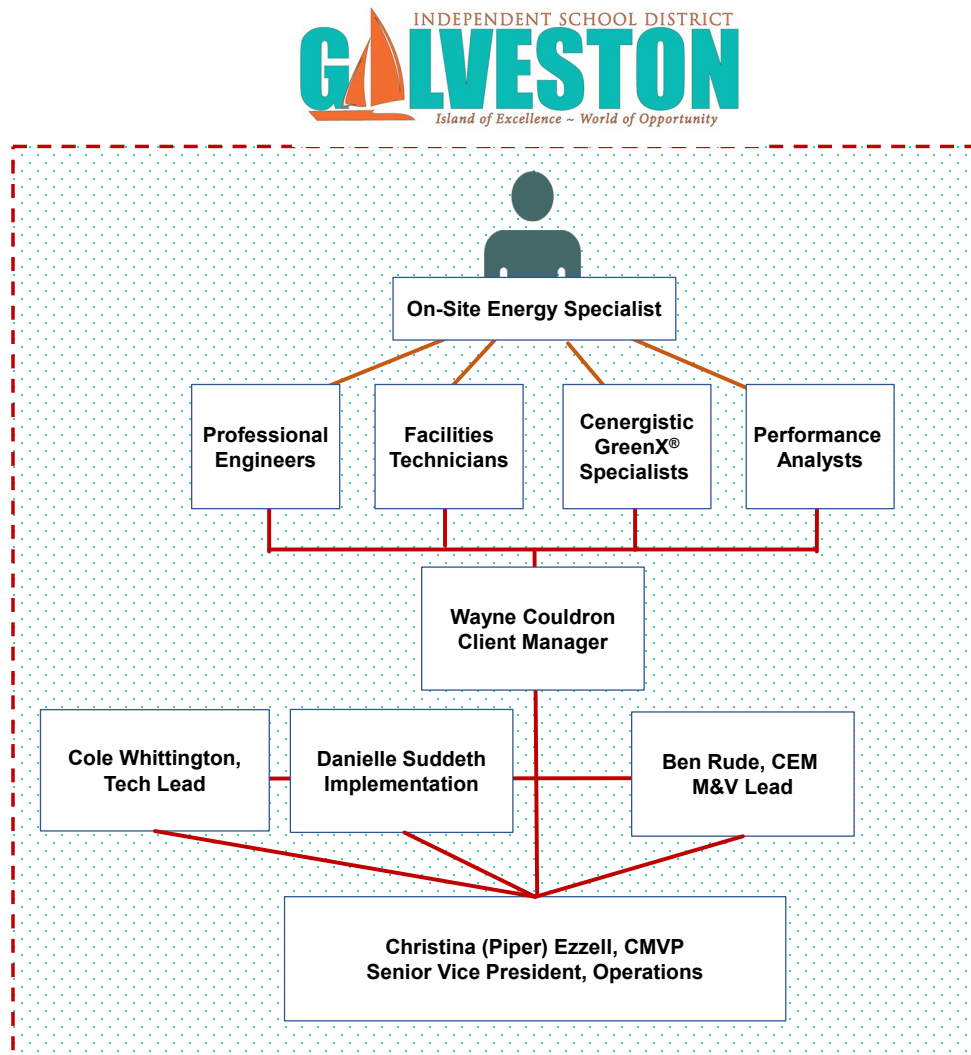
INDEPENDENT SCHOOL DISTRICT
GALVESTON
Island of Excellence ~ World of Opportunity

On-Site Energy Specialist

Professional Engineers

Facilities Technicians

Cenergistic GreenX® Specialists

Performance Analysts

Wayne Couldron Client Manager

Cole Whittington, Tech Lead

Danielle Suddeth Implementation

Ben Rude, CEM M&V Lead

Christina (Piper) Ezzell, CMVP
Senior Vice President, Operations